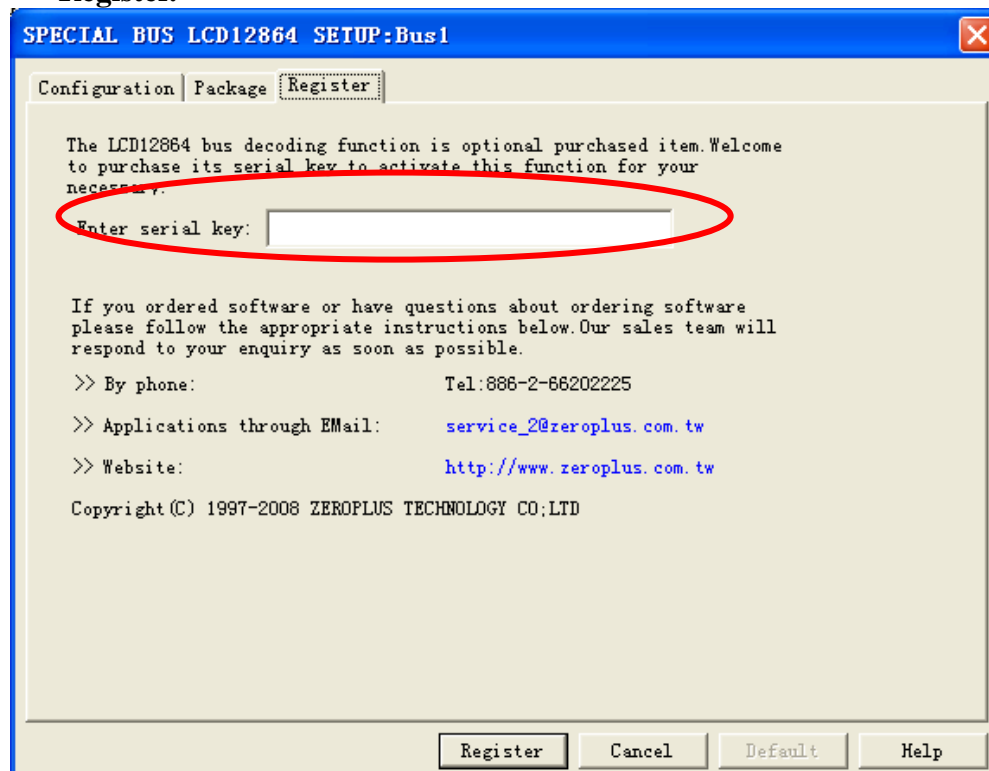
Register:

SPECIAL BUS LCD12864 SETUP:Bus1

Configuration | Package | Register

The LCD12864 bus decoding function is optional purchased item.Welcome to purchase its serial key to activate this function for your necessary.

Enter serial key:

If you ordered software or have questions about ordering software please follow the appropriate instructions below.Our sales team will respond to your enquiry as soon as possible.

>> By phone: Tel:886-2-66202225

>> Applications through EMail: service_2@zeroplus.com.tw

>> Website: http://www.zeroplus.com.tw

Copyright(C) 1997-2008 ZEROPLUS TECHNOLOGY CO;LTD

Register | Cancel | Default | Help